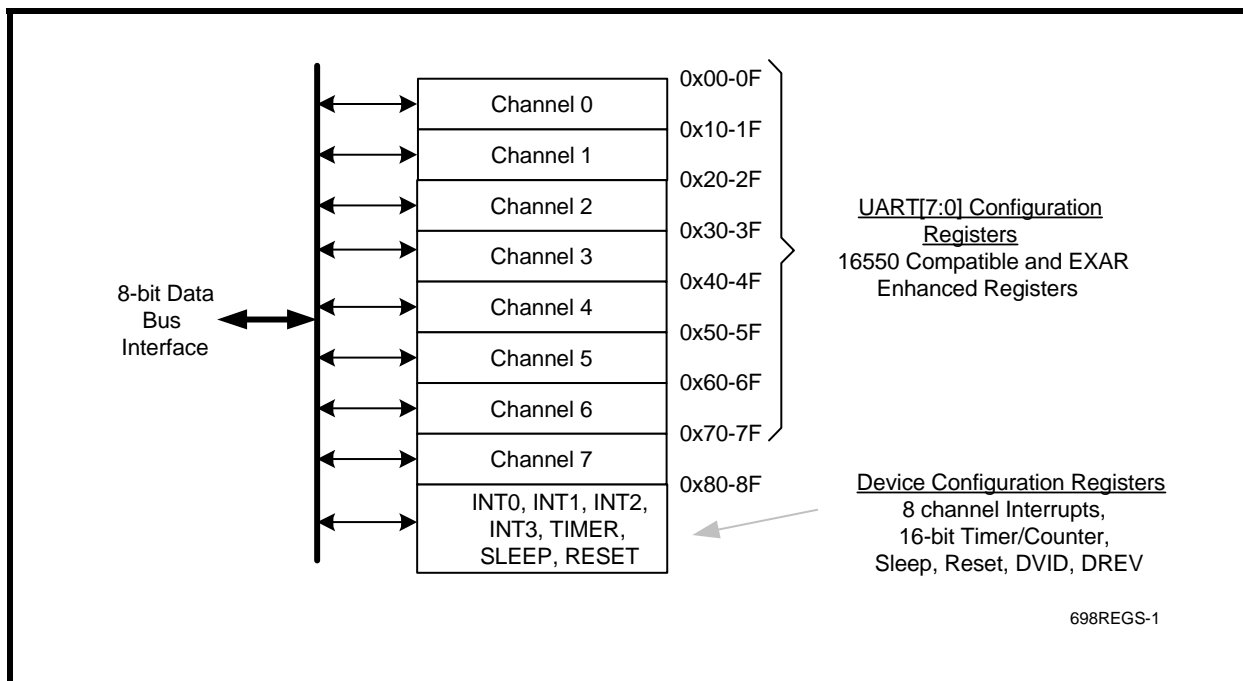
8-bit Data Bus Interface

Channel 0
Channel 1
Channel 2
Channel 3
Channel 4
Channel 5
Channel 6
Channel 7
INT0, INT1, INT2, INT3, TIMER, SLEEP, RESET

0x00-0F
0x10-1F
0x20-2F
0x30-3F
0x40-4F
0x50-5F
0x60-6F
0x70-7F
0x80-8F

UART[7:0] Configuration Registers
16550 Compatible and EXAR Enhanced Registers

Device Configuration Registers
8 channel Interrupts, 16-bit Timer/Counter, Sleep, Reset, DVID, DREV

698REGS-1